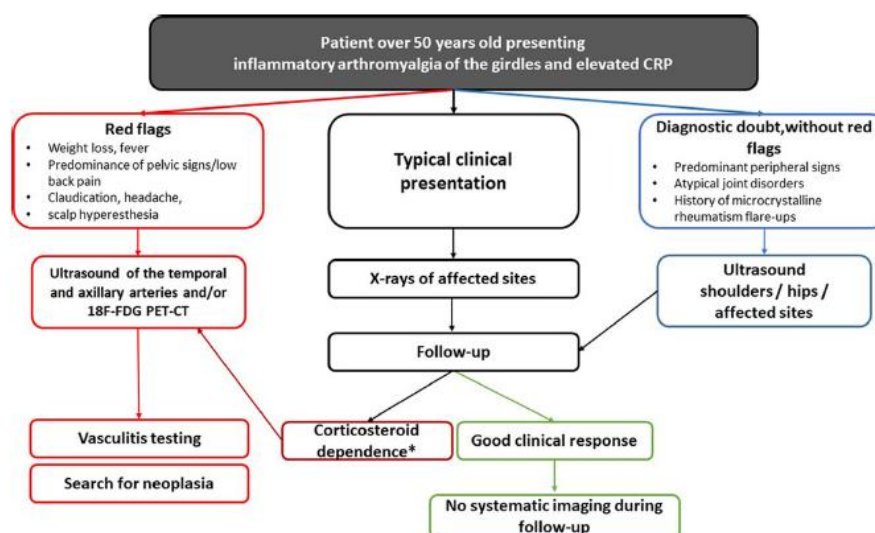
Patient over 50 years old presenting inflammatory arthromyalgia of the girdles and elevated CRP

Red flags
- Weight loss, fever
- Predominance of pelvic signs/low back pain
- Claudication, headache,
- scalp hyperesthesia

Typical clinical presentation

Diagnostic doubt,without red flags
- Predominant peripheral signs
- Atypical joint disorders
- History of microcrystalline rheumatism flare-ups

Ultrasound of the temporal and axillary arteries and/or 18F-FDG PET-CT

X-rays of affected sites

Ultrasound shoulders / hips / affected sites

Follow-up

Vasculitis testing

Corticosteroid dependence*

Good clinical response

Search for neoplasia

No systematic imaging during follow-up